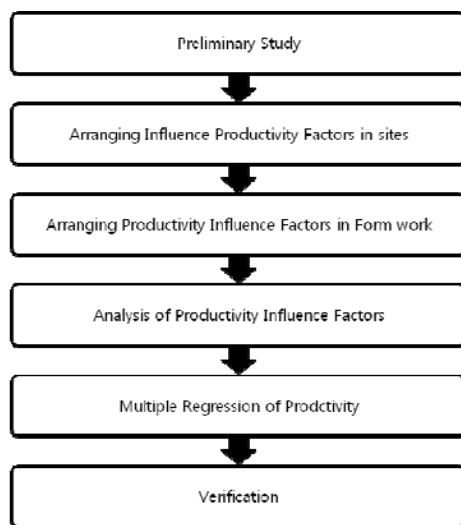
Preliminary Study

Arranging Influence Productivity Factors in sites

Arranging Productivity Influence Factors in Form work

Analysis of Productivity Influence Factors

Multiple Regression of Prodctivity

Verification